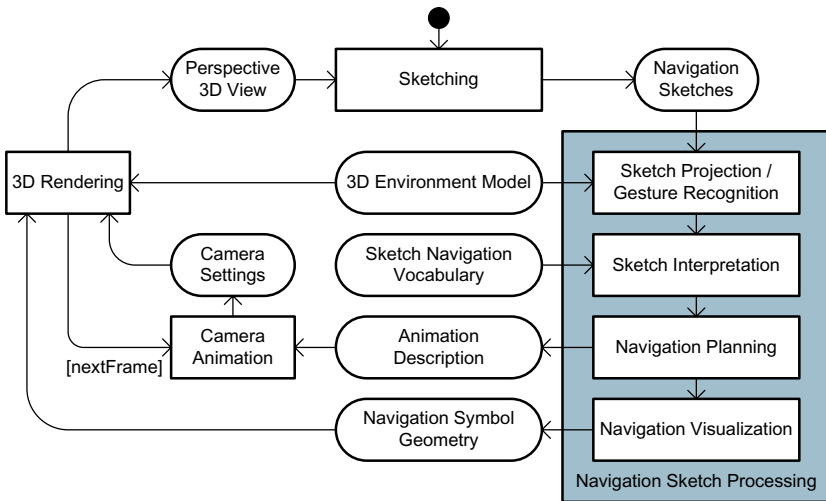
Perspective 3D View

Sketching

Navigation Sketches

3D Rendering

3D Environment Model

Sketch Projection / Gesture Recognition

Camera Settings

Sketch Navigation Vocabulary

Sketch Interpretation

Camera Animation

Animation Description

Navigation Planning

[nextFrame]

Navigation Symbol Geometry

Navigation Visualization

Navigation Sketch Processing